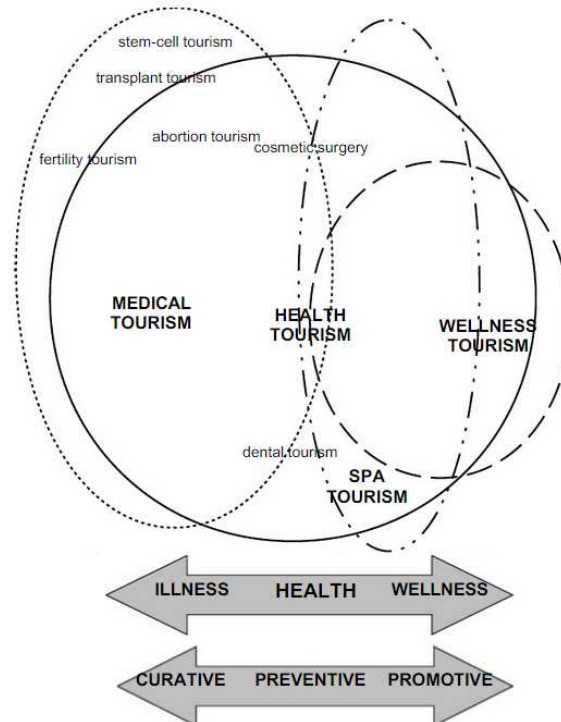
stem-cell tourism

transplant tourism

abortion tourism

cosmetic surgery

fertility tourism

MEDICAL TOURISM

HEALTH TOURISM

WELLNESS TOURISM

dental tourism

SPA TOURISM

ILLNESS HEALTH WELLNESS

CURATIVE PREVENTIVE PROMOTIVE